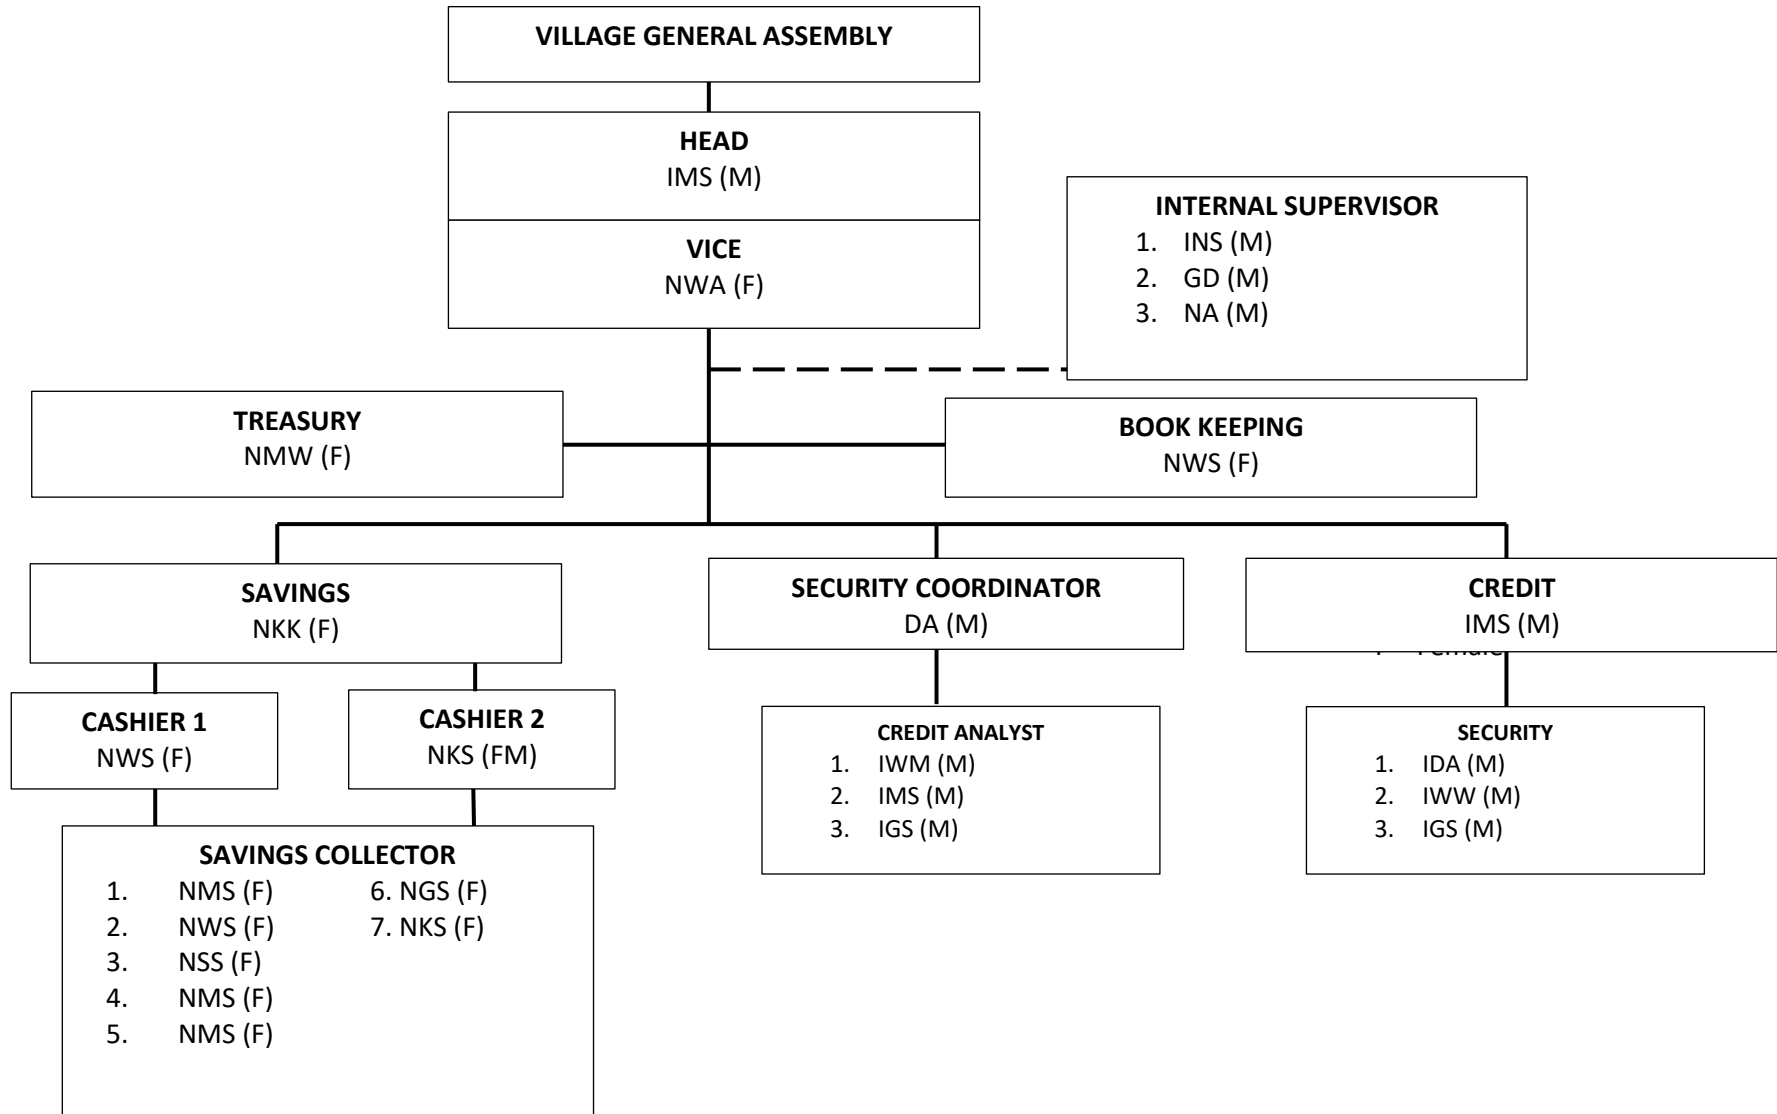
VILLAGE GENERAL ASSEMBLY

HEAD
IMS (M)

VICE
NWA (F)

INTERNAL SUPERVISOR
1. INS (M)
2. GD (M)
3. NA (M)

TREASURY
NMW (F)

BOOK KEEPING
NWS (F)

SAVINGS
NKK (F)

SECURITY COORDINATOR
DA (M)

CREDIT
IMS (M)

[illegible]

CASHIER 1
NWS (F)

CASHIER 2
NKS (FM)

CREDIT ANALYST
1. IWM (M)
2. IMS (M)
3. IGS (M)

SECURITY
1. IDA (M)
2. IWW (M)
3. IGS (M)

SAVINGS COLLECTOR
1. NMS (F)
2. NWS (F)
3. NSS (F)
4. NMS (F)
5. NMS (F)
6. NGS (F)
7. NKS (F)